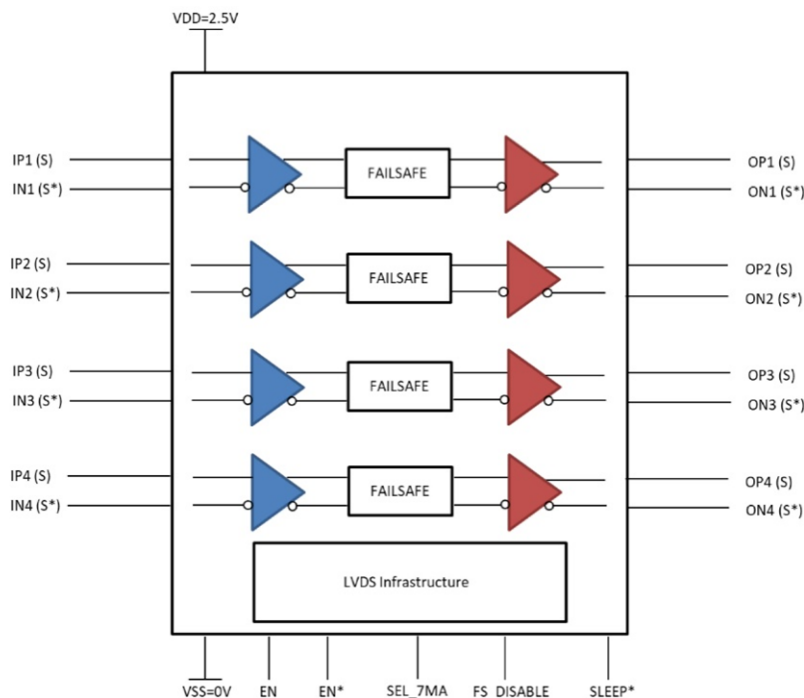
VDD=2.5V

IP1 (S)
IN1 (S*)
FAILSAFE
OP1 (S)
ON1 (S*)

IP2 (S)
IN2 (S*)
FAILSAFE
OP2 (S)
ON2 (S*)

IP3 (S)
IN3 (S*)
FAILSAFE
OP3 (S)
ON3 (S*)

IP4 (S)
IN4 (S*)
FAILSAFE
OP4 (S)
ON4 (S*)

LVDS Infrastructure

VSS=0V EN EN* SEL_7MA FS_DISABLE SLEEP*